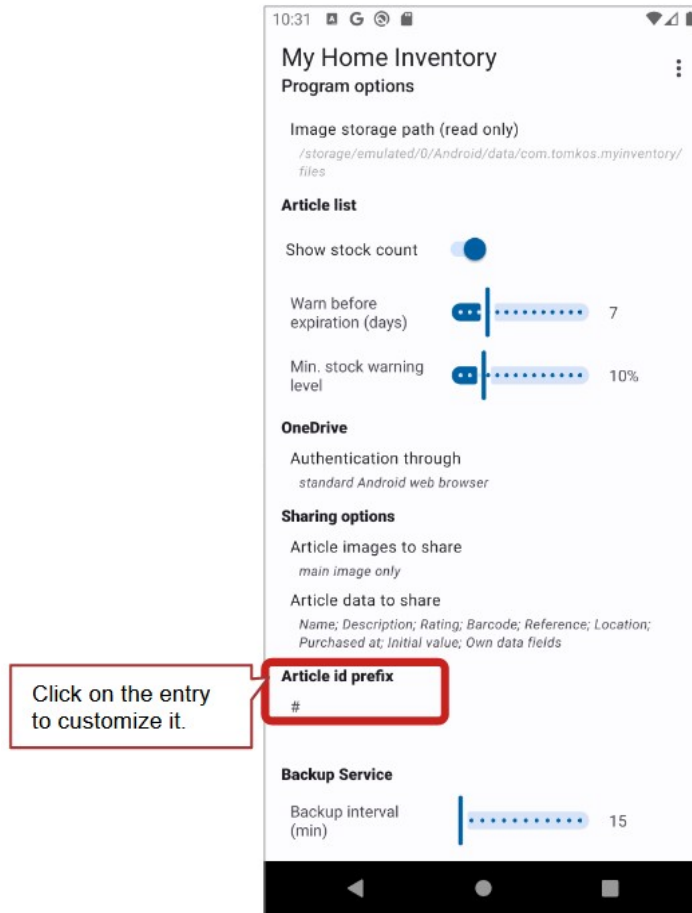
10:31

My Home Inventory
Program options

Image storage path (read only)
/storage/emulated/0/Android/data/com.tomkos.myinventory/files

Article list

Show stock count

Warn before expiration (days) 7

Min. stock warning level 10%

OneDrive

Authentication through
standard Android web browser

Sharing options

Article images to share
main image only

Article data to share
Name; Description; Rating; Barcode; Reference; Location; Purchased at; Initial value; Own data fields

Click on the entry to customize it.

Article id prefix
#

Backup Service

Backup interval (min) 15